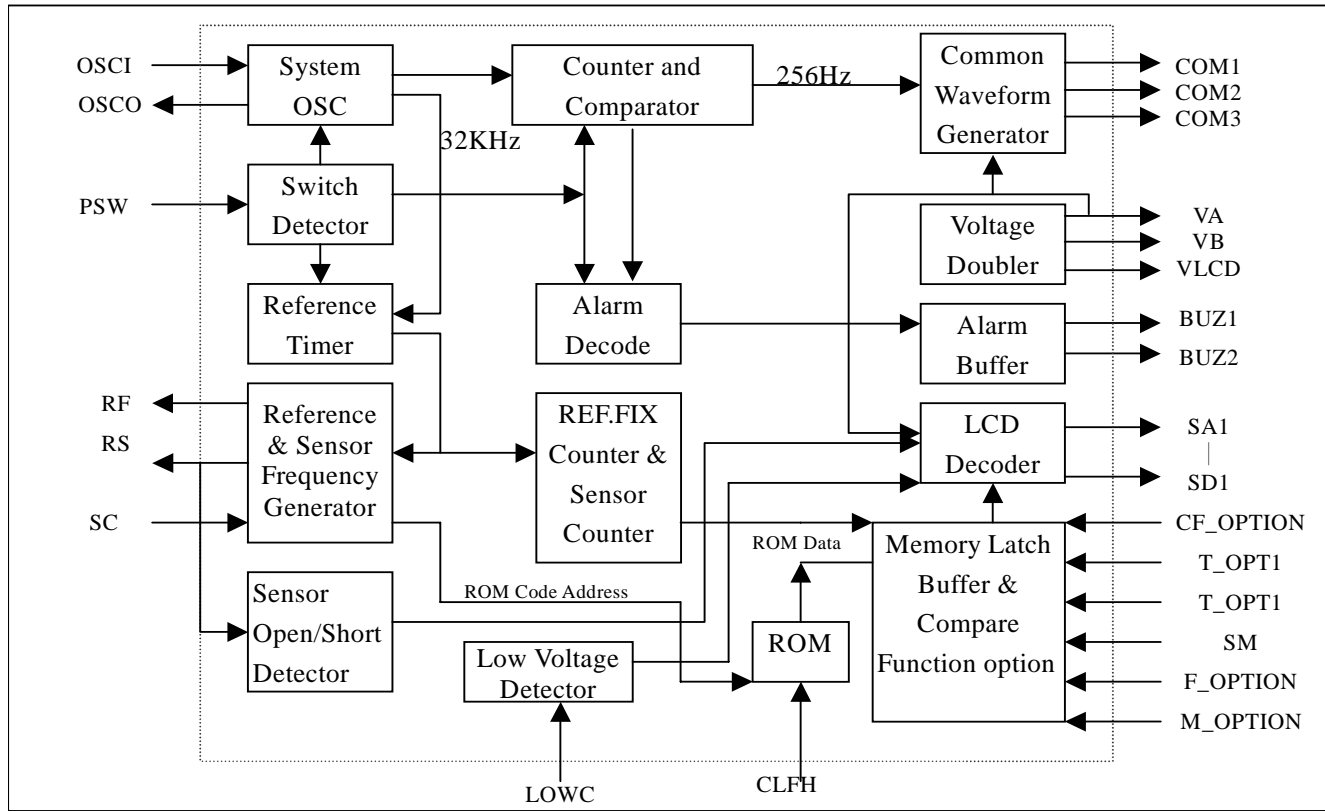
OSCI
OSCO
System OSC
Counter and Comparator
256Hz
Common Waveform Generator
COM1
COM2
COM3
32KHz
PSW
Switch Detector
Voltage Doubler
VA
VB
VLCD
Reference Timer
Alarm Decode
Alarm Buffer
BUZ1
BUZ2
RF
RS
Reference & Sensor Frequency Generator
REF.FIX Counter & Sensor Counter
LCD Decoder
SA1
|
SD1
SC
CF_OPTION
ROM Data
Memory Latch Buffer & Compare Function option
T_OPT1
T_OPT1
ROM Code Address
Sensor Open/Short Detector
SM
ROM
Low Voltage Detector
F_OPTION
M_OPTION
LOWC
CLFH